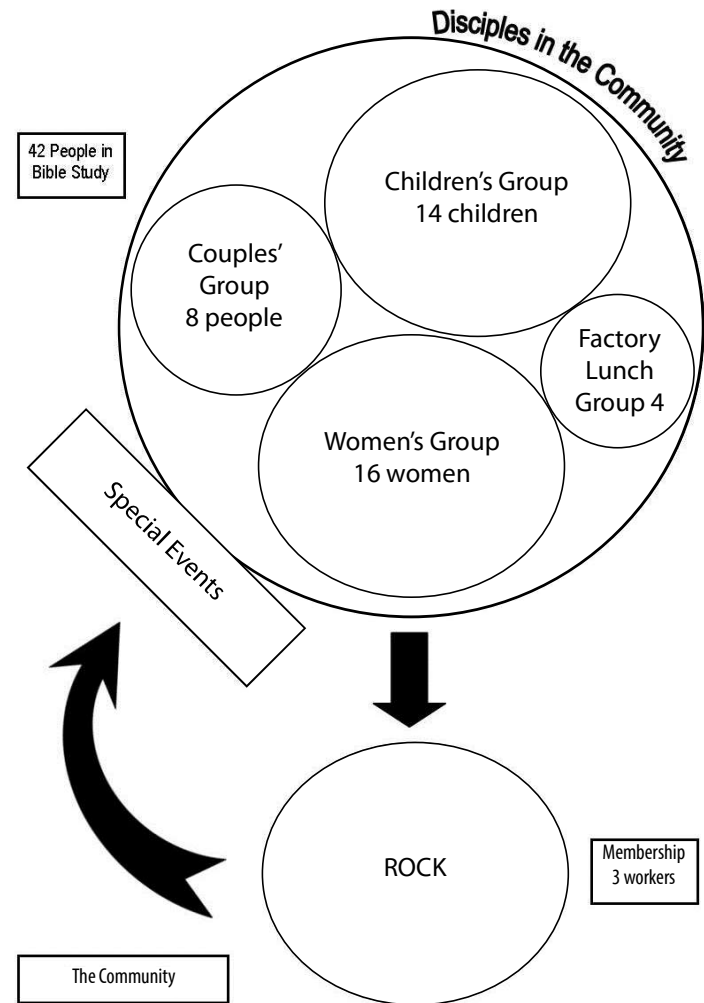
Disciples in the Community

42 People in Bible Study

Children's Group
14 children

Couples' Group
8 people

Factory Lunch Group 4

Women's Group
16 women

Special Events

ROCK

Membership
3 workers

The Community